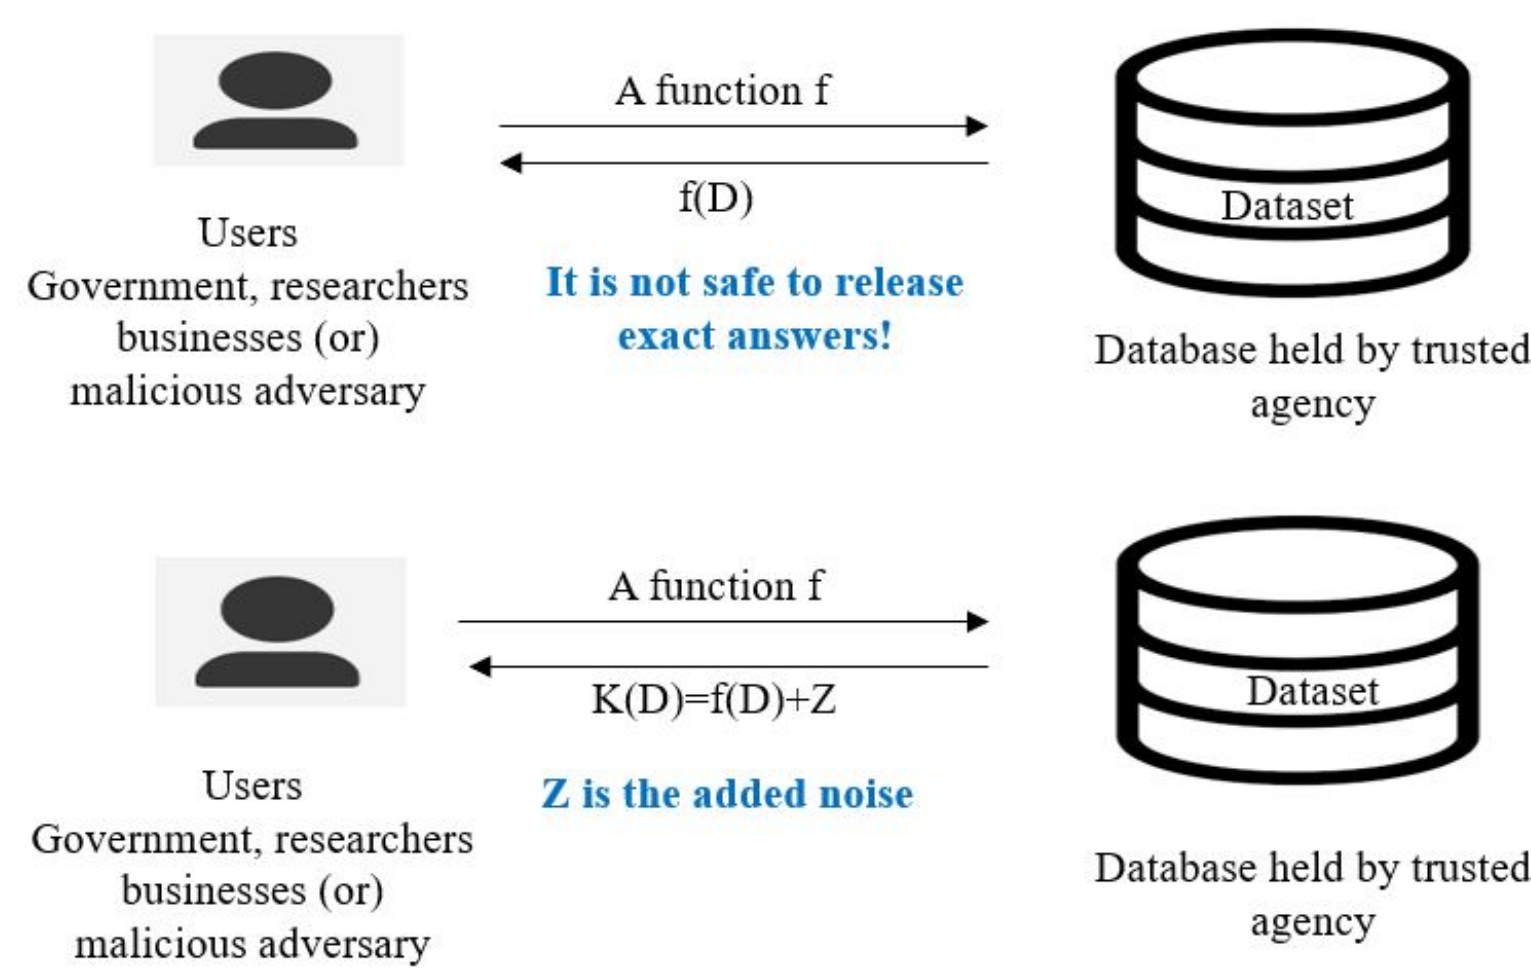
A function f

f(D)

Dataset

Users
Government, researchers
businesses (or)
malicious adversary

It is not safe to release exact answers!

Database held by trusted agency

A function f

K(D)=f(D)+Z

Dataset

Users
Government, researchers
businesses (or)
malicious adversary

Z is the added noise

Database held by trusted agency